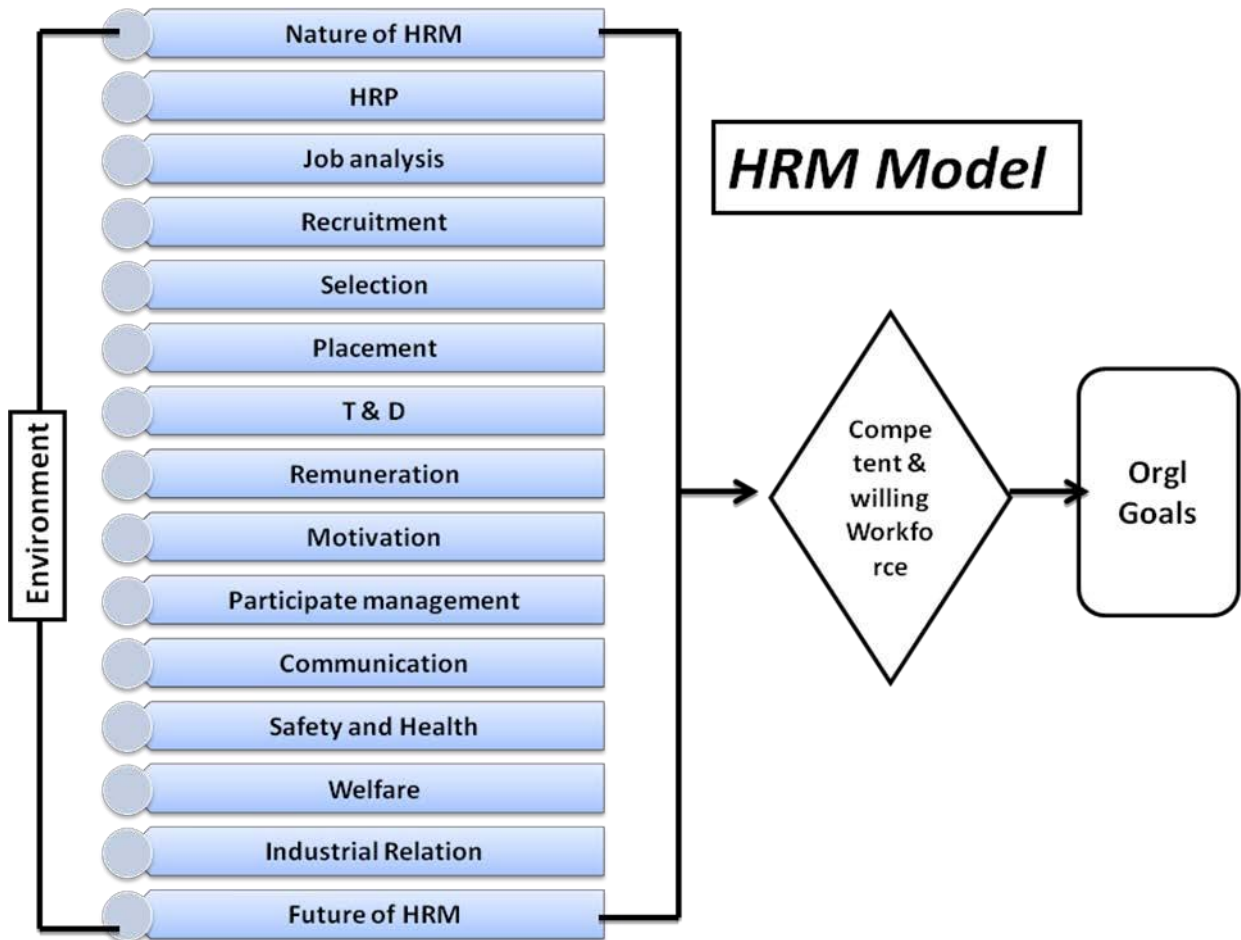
HRM Model

Environment

Nature of HRM
HRP
Job analysis
Recruitment
Selection
Placement
T & D
Remuneration
Motivation
Participate management
Communication
Safety and Health
Welfare
Industrial Relation
Future of HRM

Compe tent & willing Workfo rce

Orgl Goals